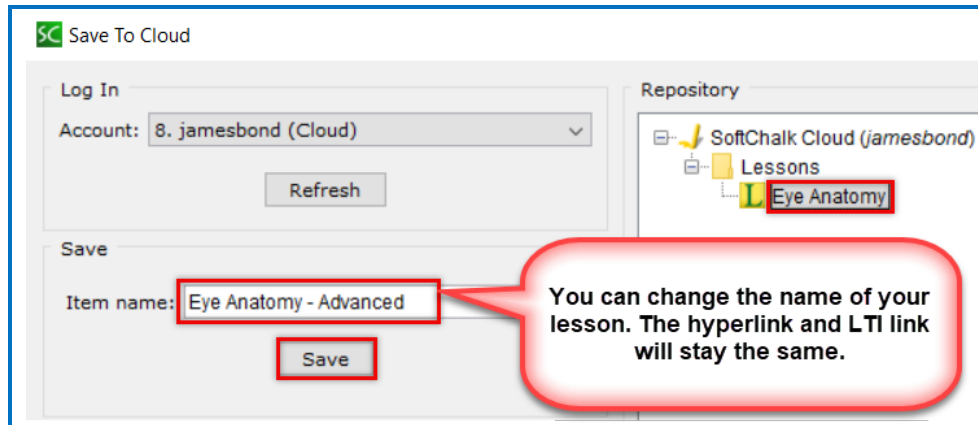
SC Save To Cloud

Log In

Account: 8. jamesbond (Cloud)

Refresh

Save

Item name: Eye Anatomy - Advanced

Save

Repository

SoftChalk Cloud (*jamesbond*)

Lessons

L Eye Anatomy

You can change the name of your lesson. The hyperlink and LTI link will stay the same.